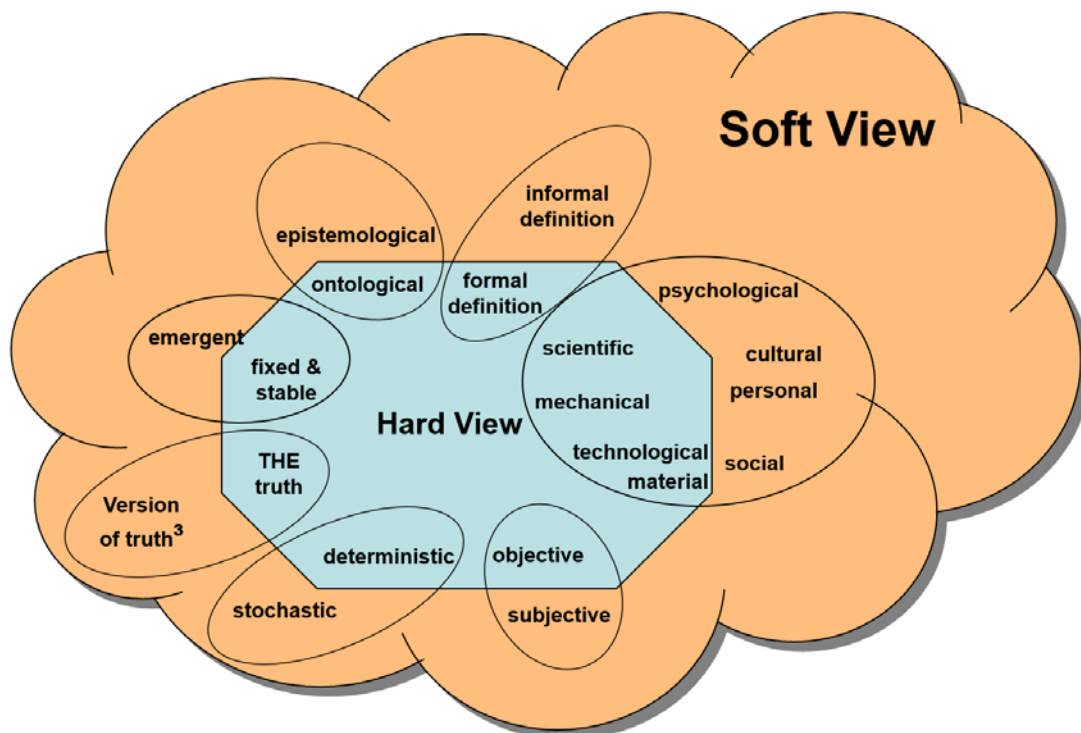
Soft View

informal definition

epistemological

ontological

formal definition

psychological

emergent

fixed & stable

scientific

cultural

personal

mechanical

Hard View

THE truth

technological

material

social

Version of truth$^3$

deterministic

objective

stochastic

subjective